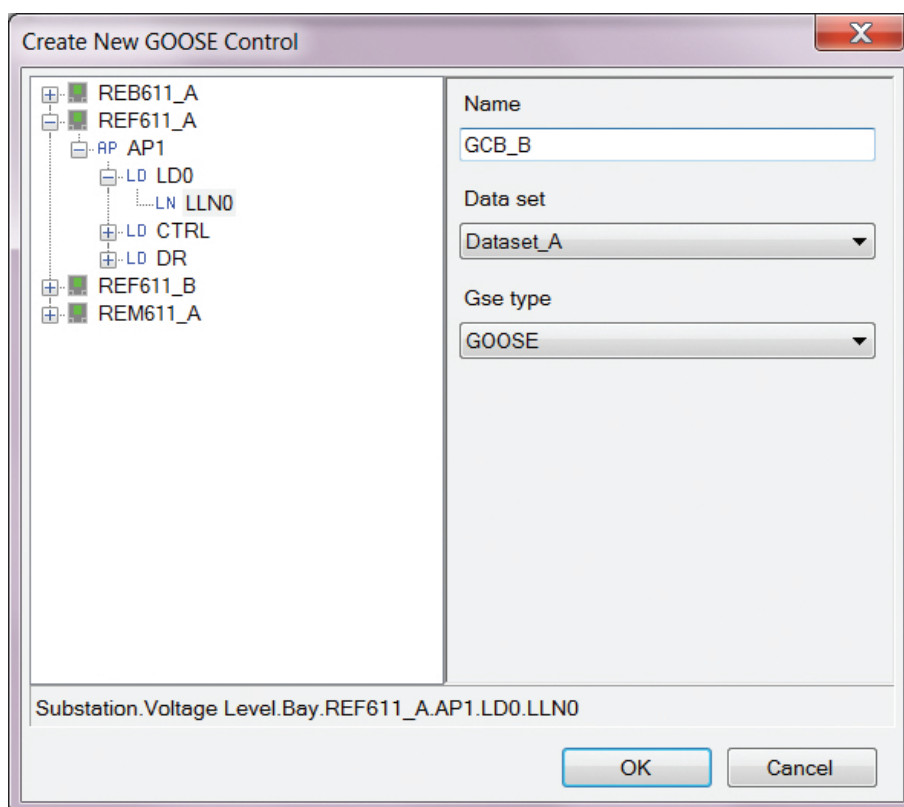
Create New GOOSE Control

X

REB611_A
REF611_A
AP AP1
LD LD0
LN LLN0
LD CTRL
LD DR
REF611_B
REM611_A

Name
GCB_B
Data set
Dataset_A
Gse type
GOOSE

Substation.Voltage Level.Bay.REF611_A.AP1.LD0.LLN0

OK
Cancel